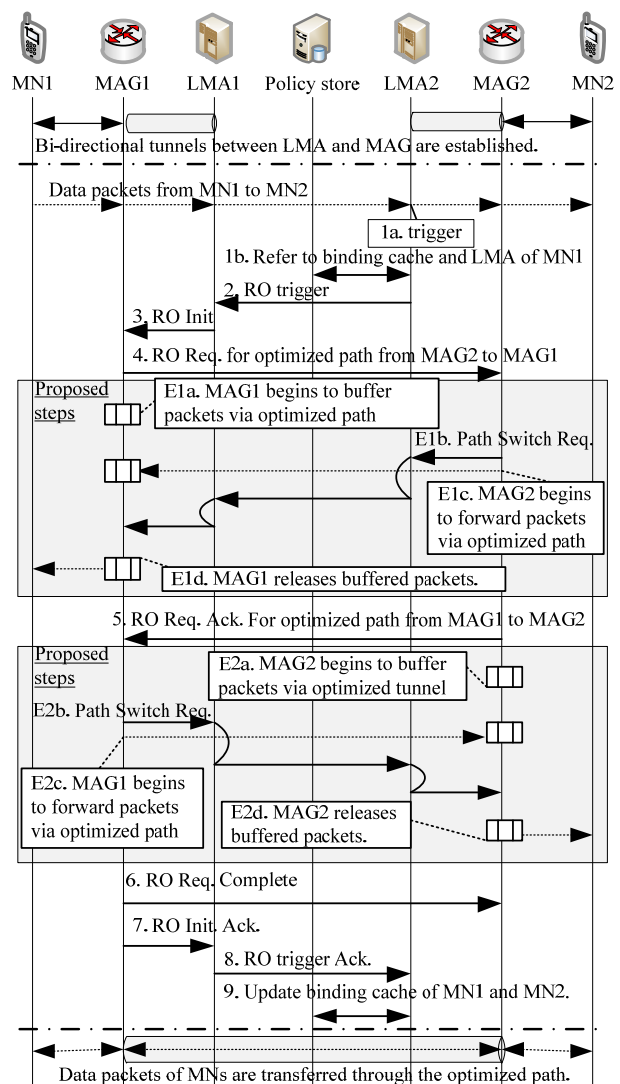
MN1 MAG1 LMA1 Policy store LMA2 MAG2 MN2

Bi-directional tunnels between LMA and MAG are established.

Data packets from MN1 to MN2

1a. trigger

1b. Refer to binding cache and LMA of MN1

2. RO trigger

3. RO Init

4. RO Req. for optimized path from MAG2 to MAG1

Proposed steps

E1a. MAG1 begins to buffer packets via optimized path

E1b. Path Switch Req.

E1c. MAG2 begins to forward packets via optimized path

E1d. MAG1 releases buffered packets.

5. RO Req. Ack. For optimized path from MAG1 to MAG2

Proposed steps

E2a. MAG2 begins to buffer packets via optimized tunnel

E2b. Path Switch Req.

E2c. MAG1 begins to forward packets via optimized path

E2d. MAG2 releases buffered packets.

6. RO Req. Complete

7. RO Init. Ack.

8. RO trigger Ack.

9. Update binding cache of MN1 and MN2.

Data packets of MNs are transferred through the optimized path.